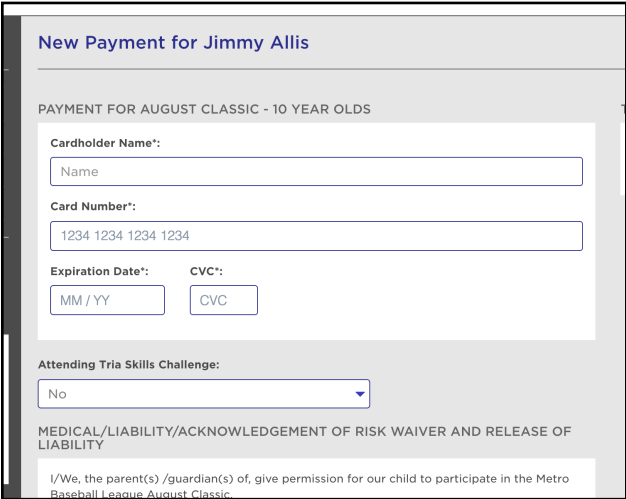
New Payment for Jimmy Allis

PAYMENT FOR AUGUST CLASSIC - 10 YEAR OLDS

Cardholder Name*:

Name

Card Number*:

1234 1234 1234 1234

Expiration Date*:

MM / YY

CVC*:

CVC

Attending Tria Skills Challenge:

No

MEDICAL/LIABILITY/ACKNOWLEDGEMENT OF RISK WAIVER AND RELEASE OF LIABILITY

I/We, the parent(s) /guardian(s) of, give permission for our child to participate in the Metro Baseball League August Classic.